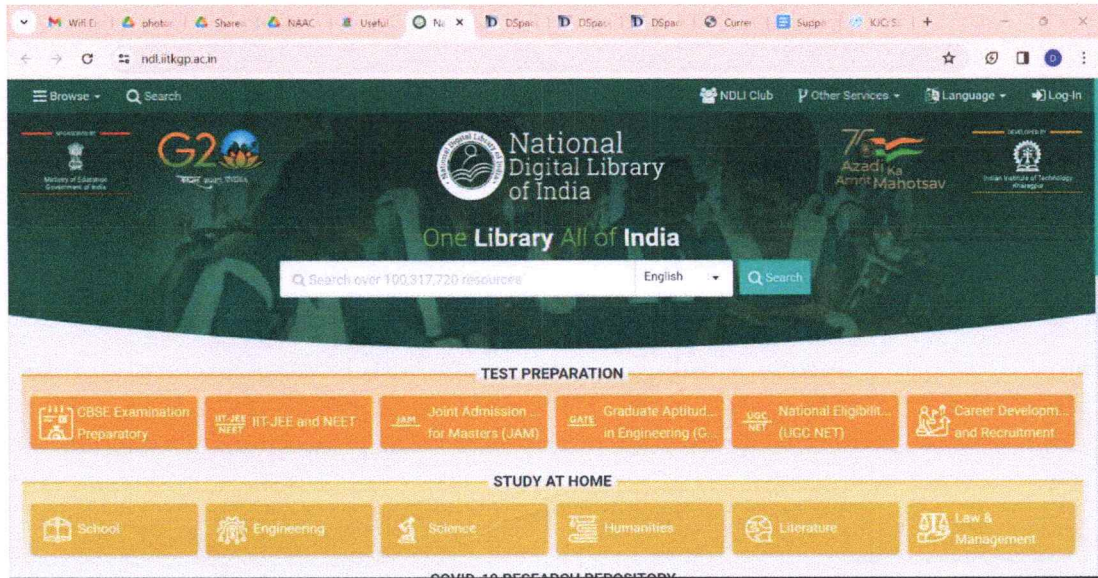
WiFi E | photo | Share | NAAC | Useful | N | DSpac | DSpac | DSpac | Curre | Suppo | IQCS | +

ndl.iitkgp.ac.in

Browse | Search | NDLI Club | Other Services | Language | Log-In

SPONSORED BY
Ministry of Education Government of India

G20
भारत 2023 INDIA

National Digital Library of India

75 Azadi Ka Amrit Mahotsav

DEVELOPED BY
Indian Institute of Technology Kharagpur

One Library All of India

Search over 100,317,720 resources | English | Search

TEST PREPARATION

CBSE Examination Preparatory | IIT-JEE NEET IIT-JEE and NEET | JAM Joint Admission ... for Masters (JAM) | GATE Graduate Aptitud... in Engineering (G... | UGC NET National Eligibilit... (UGC NET) | Career Developm... and Recruitment

STUDY AT HOME

School | Engineering | Science | Humanities | Literature | Law & Management

COVID-19 RESEARCH REPOSITORY